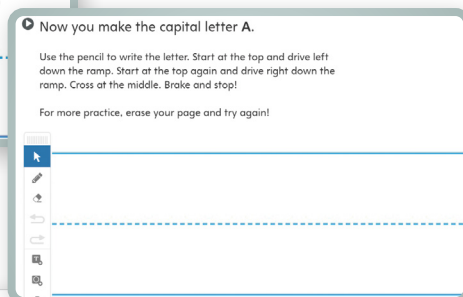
Now you make the capital letter **A**.

Use the pencil to write the letter. Start at the top and drive left down the ramp. Start at the top again and drive right down the ramp. Cross at the middle. Brake and stop!

For more practice, erase your page and try again!